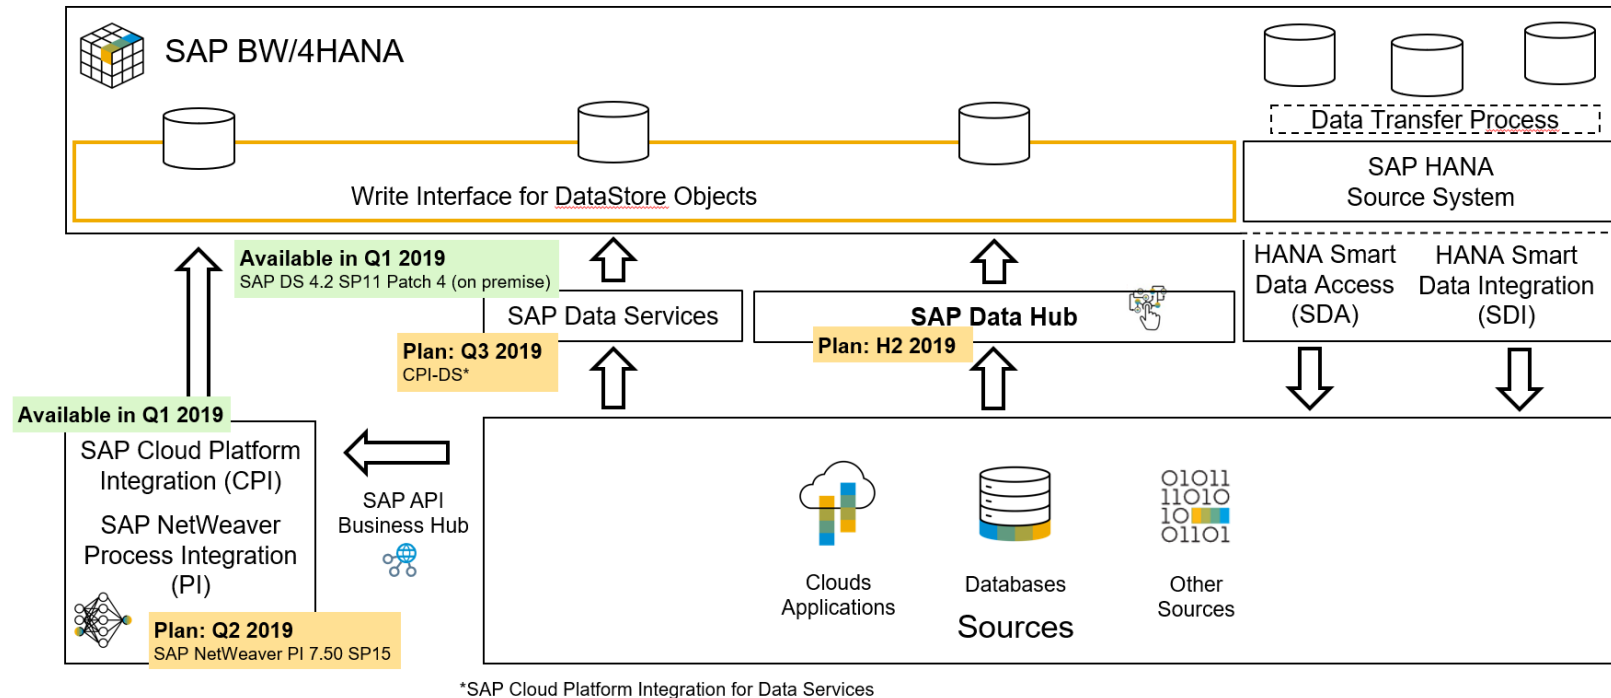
SAP BW/4HANA

Data Transfer Process

Write Interface for DataStore Objects

SAP HANA
Source System

Available in Q1 2019
SAP DS 4.2 SP11 Patch 4 (on premise)

SAP Data Services

SAP Data Hub

HANA Smart Data Access (SDA)

HANA Smart Data Integration (SDI)

Plan: Q3 2019
CPI-DS*

Plan: H2 2019

Available in Q1 2019

SAP Cloud Platform Integration (CPI)

SAP NetWeaver Process Integration (PI)

SAP API Business Hub

Plan: Q2 2019
SAP NetWeaver PI 7.50 SP15

01011
11010
10
01101

Clouds Applications

Databases

Other Sources

Sources

*SAP Cloud Platform Integration for Data Services